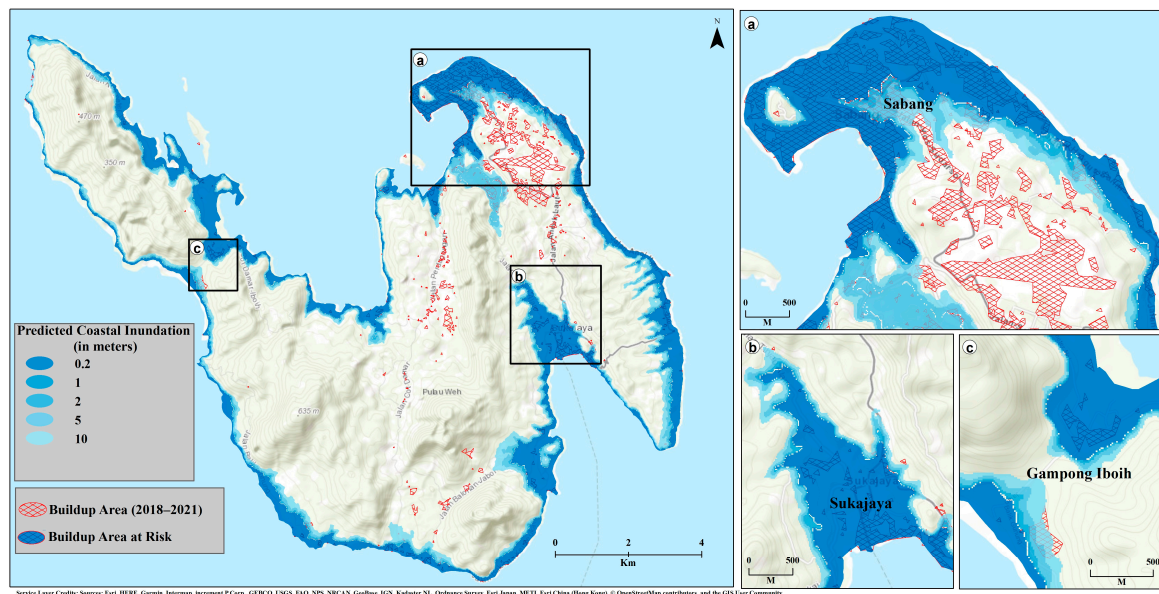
a

N

410 m

350 m

c

b

Jalan Iboih

Jalan Perdagangan

Jalan Cut Nyak Dhien

Jalan Balohan

Pulau Weh

635 m

Sukajaya

Jalan Iboih

Predicted Coastal Inundation (in meters)

0.2

1

2

5

10

Buildup Area (2018–2021)

Buildup Area at Risk

0 2 4
Km

Service Layer Credits: Sources: Esri, HERE, Garmin, Intermap, increment P Corp., GEBCO, USGS, FAO, NPS, NRCAN, GeoBase, IGN, Kadaster NL, Ordnance Survey, Esri Japan, METI, Esri China (Hong Kong), © OpenStreetMap contributors, and the GIS User Community

a

Sabang

0 500
M

b

Sukajaya

0 500
M

c

Gampong Iboih

0 500
M